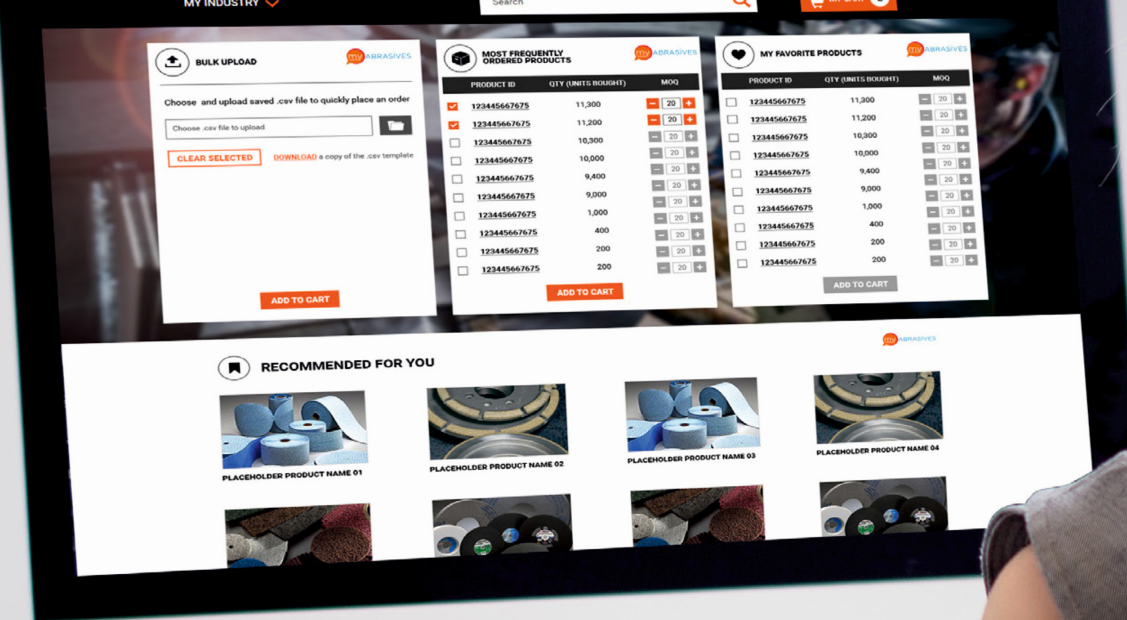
MY INDUSTRY

Search

BULK UPLOAD

my ABRASIVES

Choose and upload saved .csv file to quickly place an order

Choose .csv file to upload

CLEAR SELECTED

DOWNLOAD a copy of the .csv template

ADD TO CART

MOST FREQUENTLY ORDERED PRODUCTS

my ABRASIVES

| PRODUCT ID | QTY (UNITS BOUGHT) | MOQ |
|---|---|---|
| 123445667675 | 11,300 | 20 |
| 123445667675 | 11,200 | 20 |
| 123445667675 | 10,300 | 20 |
| 123445667675 | 10,000 | 20 |
| 123445667675 | 9,400 | 20 |
| 123445667675 | 9,000 | 20 |
| 123445667675 | 1,000 | 20 |
| 123445667675 | 400 | 20 |
| 123445667675 | 200 | 20 |
| 123445667675 | 200 | 20 |

ADD TO CART

MY FAVORITE PRODUCTS

my ABRASIVES

| PRODUCT ID | QTY (UNITS BOUGHT) | MOQ |
|---|---|---|
| 123445667675 | 11,300 | 20 |
| 123445667675 | 11,200 | 20 |
| 123445667675 | 10,300 | 20 |
| 123445667675 | 10,000 | 20 |
| 123445667675 | 9,400 | 20 |
| 123445667675 | 9,000 | 20 |
| 123445667675 | 1,000 | 20 |
| 123445667675 | 400 | 20 |
| 123445667675 | 200 | 20 |
| 123445667675 | 200 | 20 |

ADD TO CART

my ABRASIVES

RECOMMENDED FOR YOU

PLACEHOLDER PRODUCT NAME 01

PLACEHOLDER PRODUCT NAME 02

PLACEHOLDER PRODUCT NAME 03

PLACEHOLDER PRODUCT NAME 04